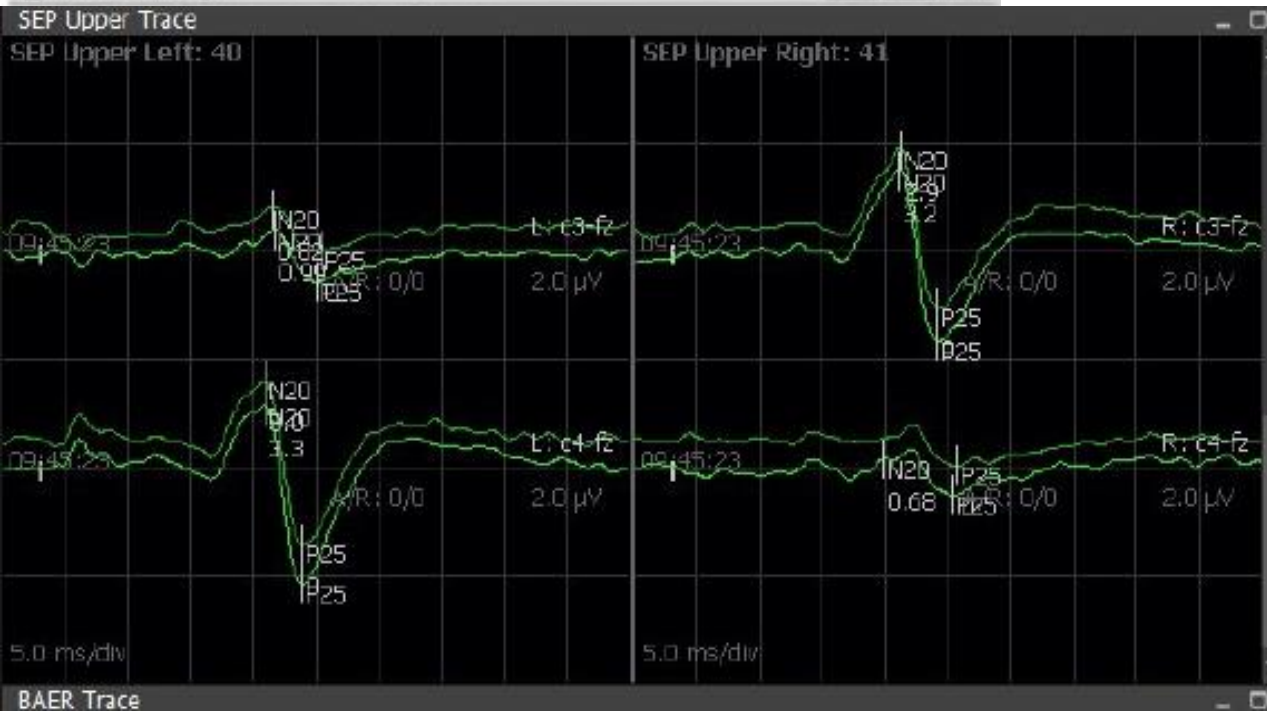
SEP Upper Trace

SEP Upper Left: 40

N20
N20
0.62
0.99
P25
P25
09:45:23
L: c3-fz
A/R: 0/0
2.0 µV

N20
N20
0.0
1.3
09:45:23
L: c4-fz
A/R: 0/0
2.0 µV
P25
P25

5.0 ms/div

SEP Upper Right: 41

N20
N20
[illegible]
3.2
09:45:23
R: c3-fz
A/R: 0/0
2.0 µV
P25
P25

09:45:23
R: c4-fz
N20
0.68
P25
P25
A/R: 0/0
2.0 µV

5.0 ms/div

BAER Trace